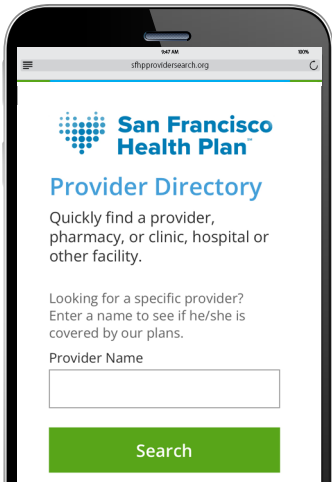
9:47 AM
100%
sfhpprovidersearch.org

San Francisco Health Plan™

Provider Directory

Quickly find a provider, pharmacy, or clinic, hospital or other facility.

Looking for a specific provider? Enter a name to see if he/she is covered by our plans.

Provider Name

Search